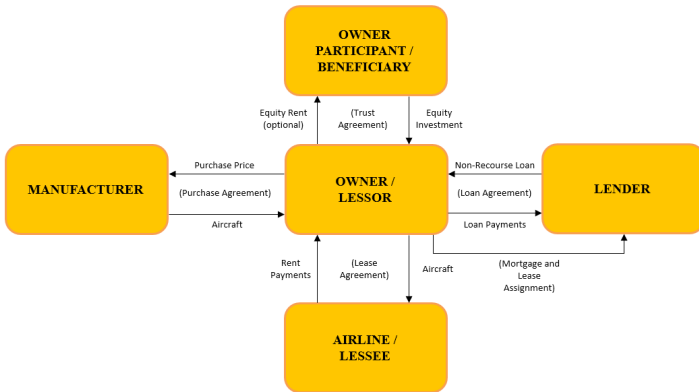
OWNER PARTICIPANT / BENEFICIARY

Equity Rent (optional)

(Trust Agreement)

Equity Investment

MANUFACTURER

Purchase Price

(Purchase Agreement)

Aircraft

OWNER / LESSOR

Non-Recourse Loan

(Loan Agreement)

Loan Payments

LENDER

(Mortgage and Lease Assignment)

Rent Payments

(Lease Agreement)

Aircraft

AIRLINE / LESSEE